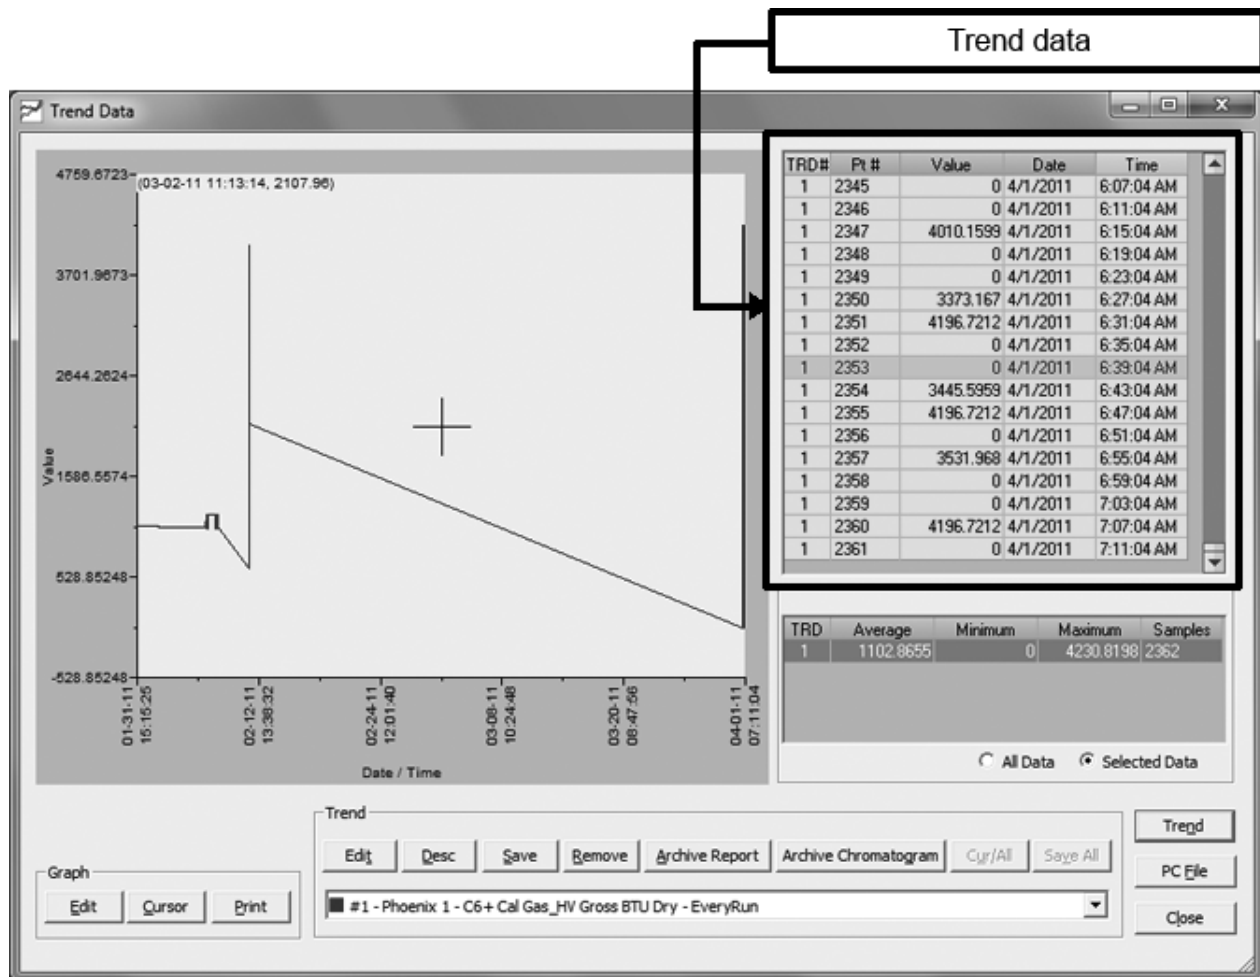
Trend data

Trend Data

4759.6723 (03-02-11 11:13:14, 2107.96)

3701.9673

2644.2624

1586.5574

528.85248

-528.85248

Value

01-31-11 15:15:25

02-12-11 13:38:32

02-24-11 12:01:40

03-08-11 10:24:48

03-20-11 08:47:56

04-01-11 07:11:04

Date / Time

| TRD# | Pt # | Value | Date | Time |
|---|---|---|---|---|
| 1 | 2345 | 0 | 4/1/2011 | 6:07:04 AM |
| 1 | 2346 | 0 | 4/1/2011 | 6:11:04 AM |
| 1 | 2347 | 4010.1599 | 4/1/2011 | 6:15:04 AM |
| 1 | 2348 | 0 | 4/1/2011 | 6:19:04 AM |
| 1 | 2349 | 0 | 4/1/2011 | 6:23:04 AM |
| 1 | 2350 | 3373.167 | 4/1/2011 | 6:27:04 AM |
| 1 | 2351 | 4196.7212 | 4/1/2011 | 6:31:04 AM |
| 1 | 2352 | 0 | 4/1/2011 | 6:35:04 AM |
| 1 | 2353 | 0 | 4/1/2011 | 6:39:04 AM |
| 1 | 2354 | 3445.5959 | 4/1/2011 | 6:43:04 AM |
| 1 | 2355 | 4196.7212 | 4/1/2011 | 6:47:04 AM |
| 1 | 2356 | 0 | 4/1/2011 | 6:51:04 AM |
| 1 | 2357 | 3531.968 | 4/1/2011 | 6:55:04 AM |
| 1 | 2358 | 0 | 4/1/2011 | 6:59:04 AM |
| 1 | 2359 | 0 | 4/1/2011 | 7:03:04 AM |
| 1 | 2360 | 4196.7212 | 4/1/2011 | 7:07:04 AM |
| 1 | 2361 | 0 | 4/1/2011 | 7:11:04 AM |

| TRD | Average | Minimum | Maximum | Samples |
|---|---|---|---|---|
| 1 | 1102.8655 | 0 | 4230.8198 | 2362 |

All Data Selected Data

Graph
Edit Cursor Print

Trend
Edit Desc Save Remove Archive Report Archive Chromatogram Cur/All Save All

#1 - Phoenix 1 - C6+ Cal Gas_HV Gross BTU Dry - EveryRun

Trend
PC File
Close